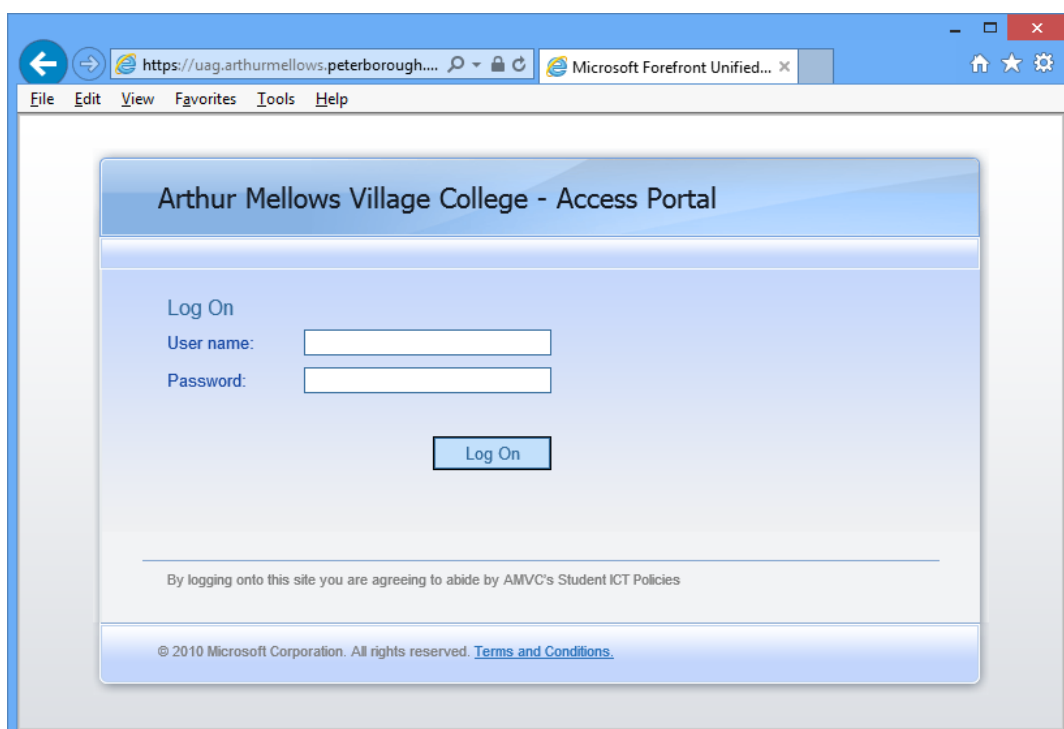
https://uag.arthurmellows.peterborough....

Microsoft Forefront Unified...

File Edit View Favorites Tools Help

Arthur Mellows Village College - Access Portal

Log On

User name:

Password:

Log On

By logging onto this site you are agreeing to abide by AMVC's Student ICT Policies

© 2010 Microsoft Corporation. All rights reserved. Terms and Conditions.